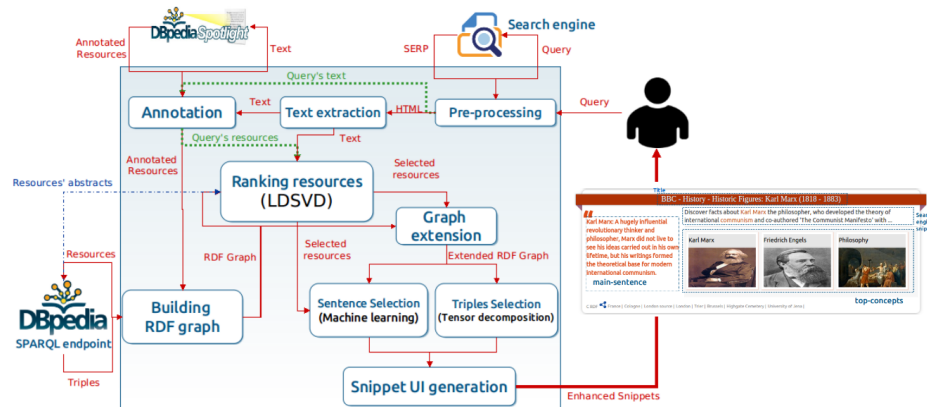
DBpedia Spotlight

Annotated Resources

Text

Search engine

SERP

Query

Query's text

Annotation

Text

Text extraction

HTML

Pre-processing

Query

Query's resources

Text

Annotated Resources

Selected resources

Resources' abstracts

Ranking resources (LDSVD)

Graph extension

Title

BBC - History - Historic Figures: Karl Marx (1818 - 1883)

Karl Marx: A hugely influential revolutionary thinker and philosopher, Marx did not live to see his ideas carried out in his own lifetime, but his writings formed the theoretical base for modern international communism.

main-sentence

Discover facts about Karl Marx the philosopher, who developed the theory of international communism and co-authored 'The Communist Manifesto' with ...

Search engine snip

Karl Marx

Friedrich Engels

Philosophy

top-concepts

Resources

RDF Graph

Selected resources

Extended RDF Graph

DBpedia

SPARQL endpoint

Building RDF graph

Sentence Selection (Machine learning)

Triples Selection (Tensor decomposition)

Triples

Snippet UI generation

Enhanced Snippets